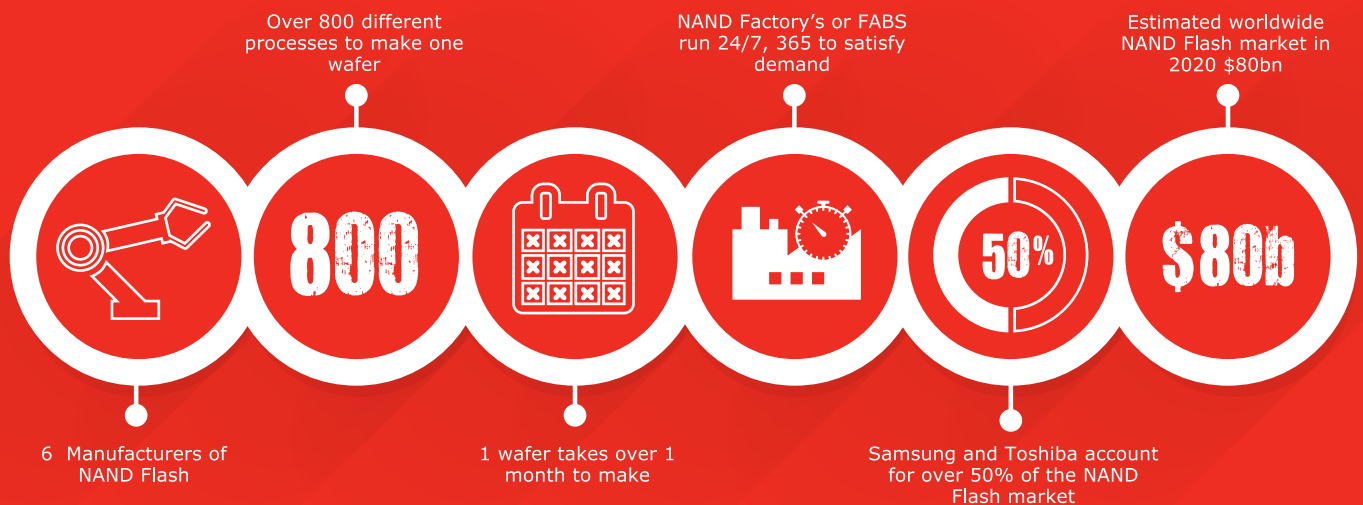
Over 800 different processes to make one wafer

NAND Factory's or FABS run 24/7, 365 to satisfy demand

Estimated worldwide NAND Flash market in 2020 $80bn

800

50%

$80b

6 Manufacturers of NAND Flash

1 wafer takes over 1 month to make

Samsung and Toshiba account for over 50% of the NAND Flash market